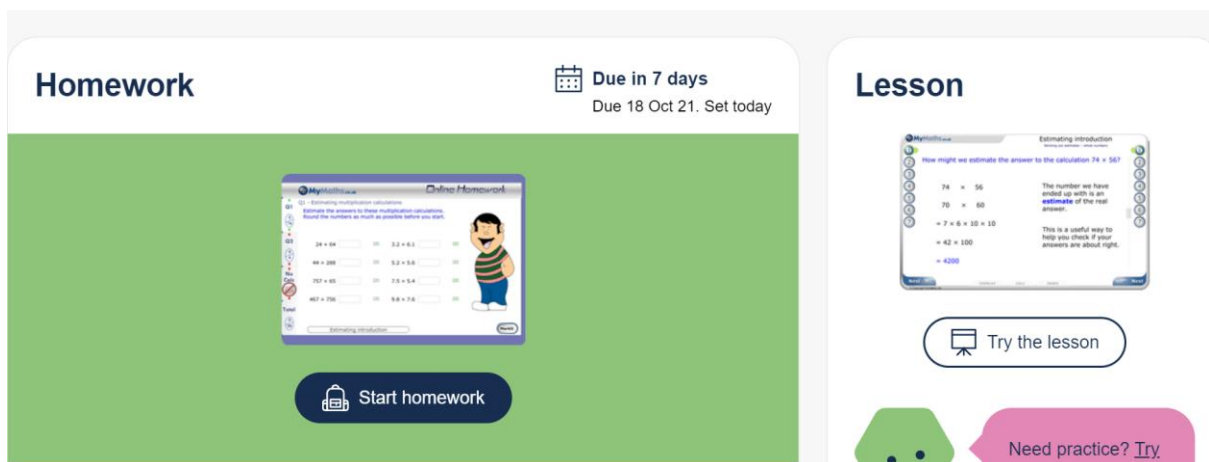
Homework

Due in 7 days
Due 18 Oct 21. Set today

MyMaths Online Homework
Q1 - Estimating multiplication calculations
Estimate the answers to these multiplication calculations. Round the numbers as much as possible before you start.
Q1
Q2
24 × 54
3.2 × 6.1
49 × 289
5.2 × 5.6
757 × 65
7.5 × 5.4
467 × 756
9.8 × 7.6
Estimating introduction
Marks

Start homework

Lesson

MyMaths Estimating introduction
How might we estimate the answer to the calculation 74 × 56?
74 × 56
70 × 60
= 7 × 6 × 10 × 10
= 42 × 100
= 4200
The number we have ended up with is an estimate of the real answer.
This is a useful way to help you check if your answers are about right.

Try the lesson

Need practice? Try